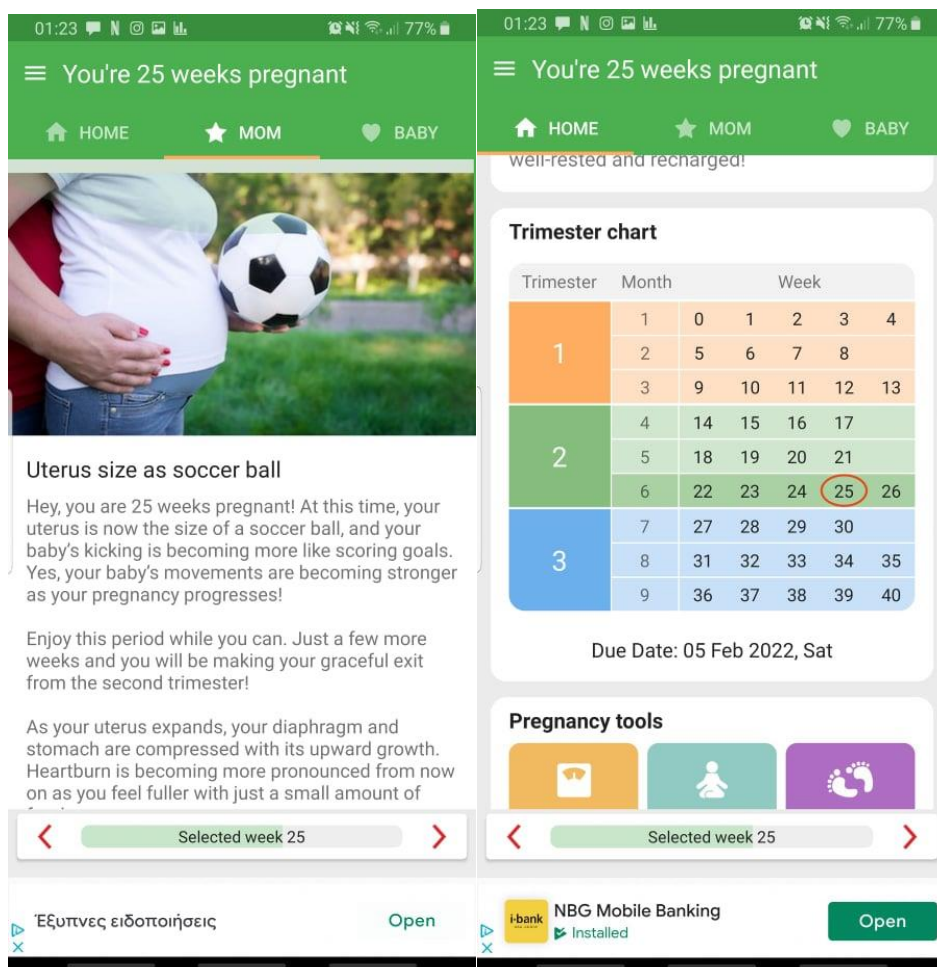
01:23 N 77%

You're 25 weeks pregnant

HOME MOM BABY

Uterus size as soccer ball

Hey, you are 25 weeks pregnant! At this time, your uterus is now the size of a soccer ball, and your baby's kicking is becoming more like scoring goals. Yes, your baby's movements are becoming stronger as your pregnancy progresses!

Enjoy this period while you can. Just a few more weeks and you will be making your graceful exit from the second trimester!

As your uterus expands, your diaphragm and stomach are compressed with its upward growth. Heartburn is becoming more pronounced from now on as you feel fuller with just a small amount of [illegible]

Selected week 25

Έξυπνες ειδοποιήσεις Open

01:23 N 77%

You're 25 weeks pregnant

HOME MOM BABY

well-rested and recharged!

Trimester chart

| Trimester | Month | Week | | | | |
|---|---|---|---|---|---|---|
| 1 | 1 | 0 | 1 | 2 | 3 | 4 |
| | 2 | 5 | 6 | 7 | 8 | |
| | 3 | 9 | 10 | 11 | 12 | 13 |
| 2 | 4 | 14 | 15 | 16 | 17 | |
| | 5 | 18 | 19 | 20 | 21 | |
| | 6 | 22 | 23 | 24 | 25 | 26 |
| 3 | 7 | 27 | 28 | 29 | 30 | |
| | 8 | 31 | 32 | 33 | 34 | 35 |
| | 9 | 36 | 37 | 38 | 39 | 40 |

Due Date: 05 Feb 2022, Sat

Pregnancy tools

Selected week 25

i-bank NBG Mobile Banking Installed Open